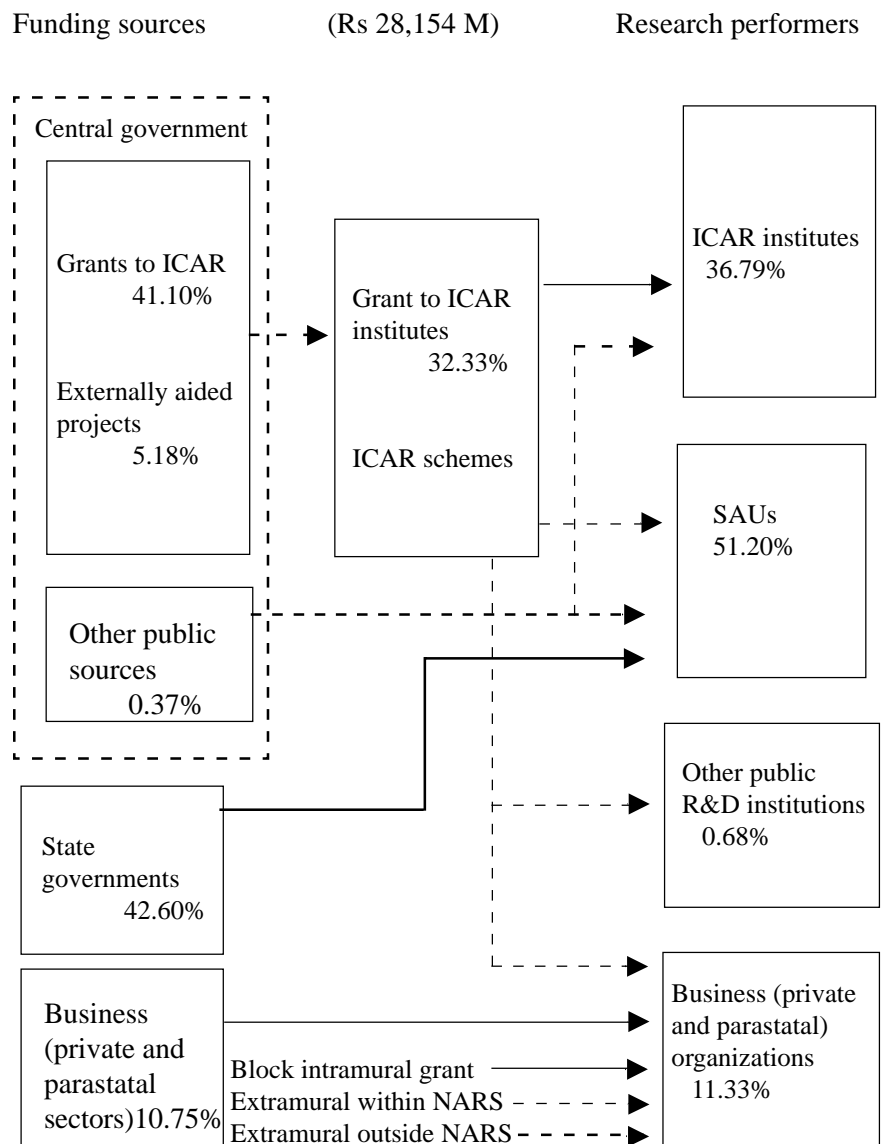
Funding sources (Rs 28,154 M) Research performers

Central government

Grants to ICAR 41.10%

Externally aided projects 5.18%

Other public sources 0.37%

Grant to ICAR institutes 32.33%

ICAR schemes

ICAR institutes 36.79%

SAUs 51.20%

State governments 42.60%

Other public R&D institutions 0.68%

Business (private and parastatal sectors)10.75%

Business (private and parastatal) organizations 11.33%

Block intramural grant
Extramural within NARS
Extramural outside NARS